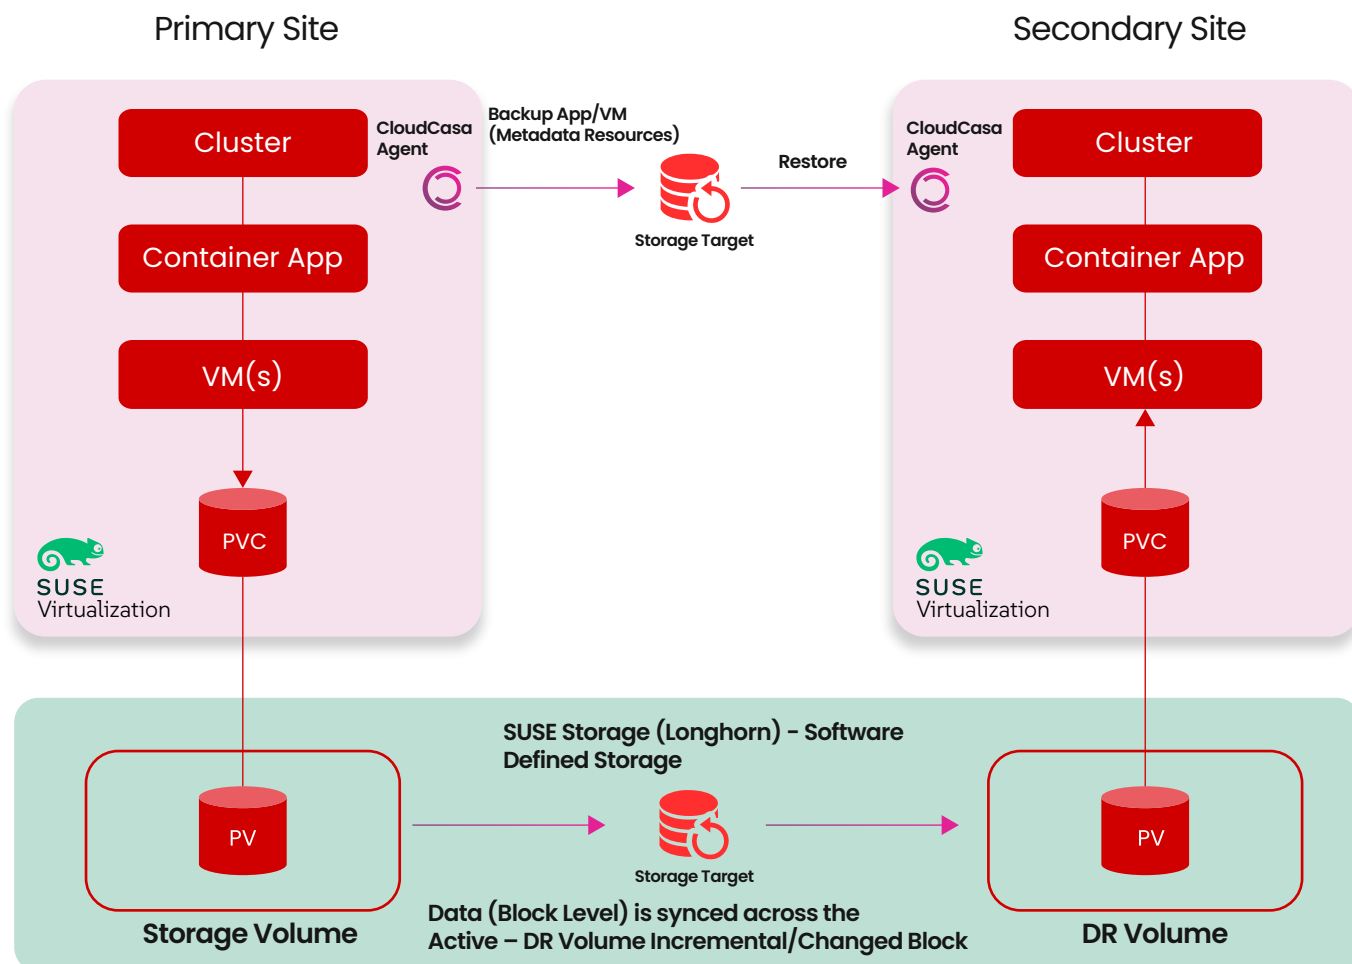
Primary Site

Secondary Site

Cluster

CloudCasa Agent

Backup App/VM (Metadata Resources)

Storage Target

Restore

CloudCasa Agent

Cluster

Container App

Container App

VM(s)

VM(s)

PVC

PVC

SUSE Virtualization

SUSE Virtualization

SUSE Storage (Longhorn) - Software Defined Storage

PV

Storage Target

PV

Storage Volume

Data (Block Level) is synced across the Active – DR Volume Incremental/Changed Block

DR Volume